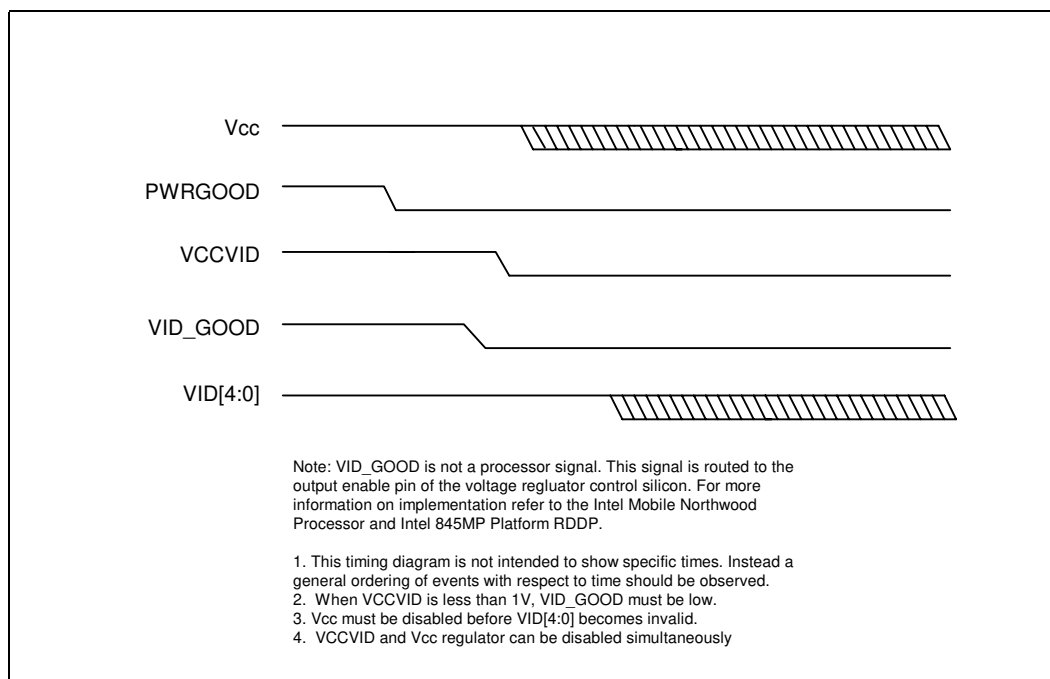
Vcc

PWRGOOD

VCCVID

VID_GOOD

VID[4:0]

Note: VID_GOOD is not a processor signal. This signal is routed to the output enable pin of the voltage regluator control silicon. For more information on implementation refer to the Intel Mobile Northwood Processor and Intel 845MP Platform RDDP.

1. This timing diagram is not intended to show specific times. Instead a general ordering of events with respect to time should be observed.
2. When VCCVID is less than 1V, VID_GOOD must be low.
3. Vcc must be disabled before VID[4:0] becomes invalid.
4. VCCVID and Vcc regulator can be disabled simultaneously